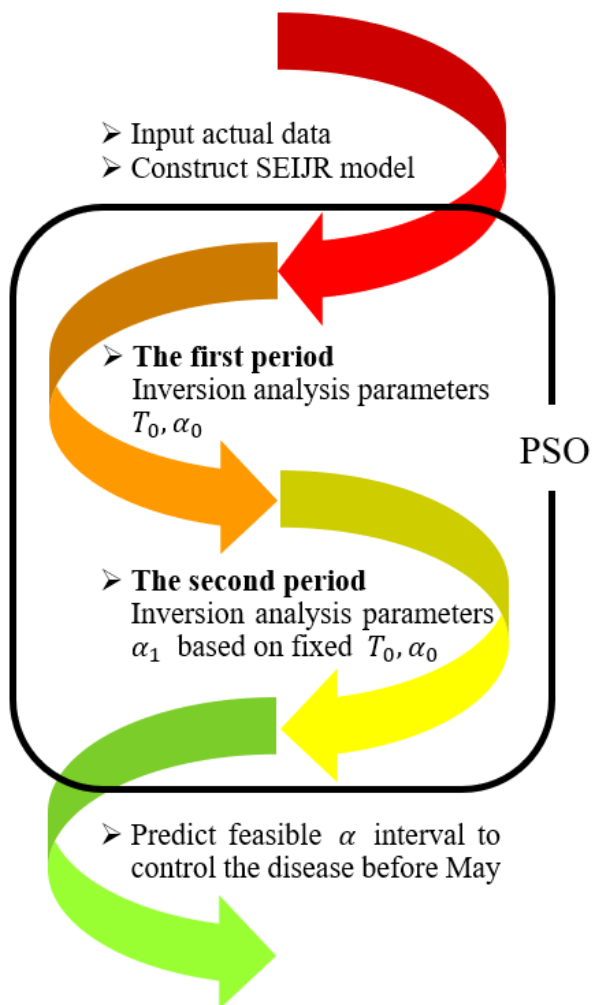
➢ Input actual data
➢ Construct SEIJR model

➢ **The first period**
Inversion analysis parameters $T_0, \alpha_0$

PSO

➢ **The second period**
Inversion analysis parameters $\alpha_1$ based on fixed $T_0, \alpha_0$

➢ Predict feasible $\alpha$ interval to control the disease before May